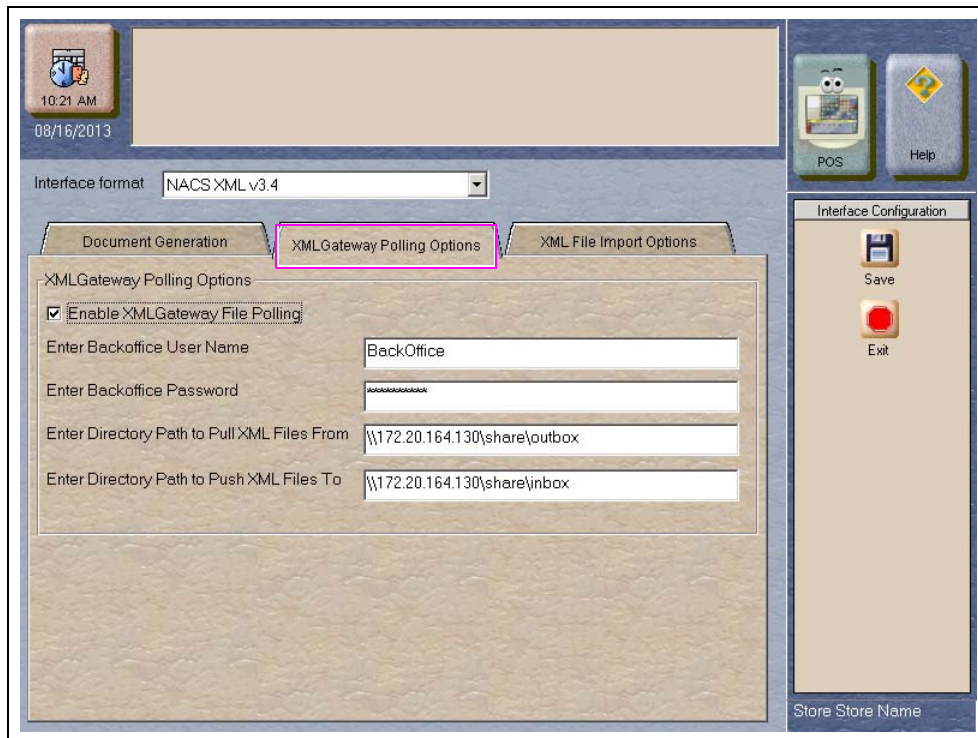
10:21 AM
08/16/2013

POS

Help

Interface format NACS XML v3.4

Document Generation

XMLGateway Polling Options

XML File Import Options

Interface Configuration

Save

Exit

XMLGateway Polling Options

☑ Enable XMLGateway File Polling

Enter Backoffice User Name BackOffice

Enter Backoffice Password **********

Enter Directory Path to Pull XML Files From \\172.20.164.130\share\outbox

Enter Directory Path to Push XML Files To \\172.20.164.130\share\inbox

Store Store Name